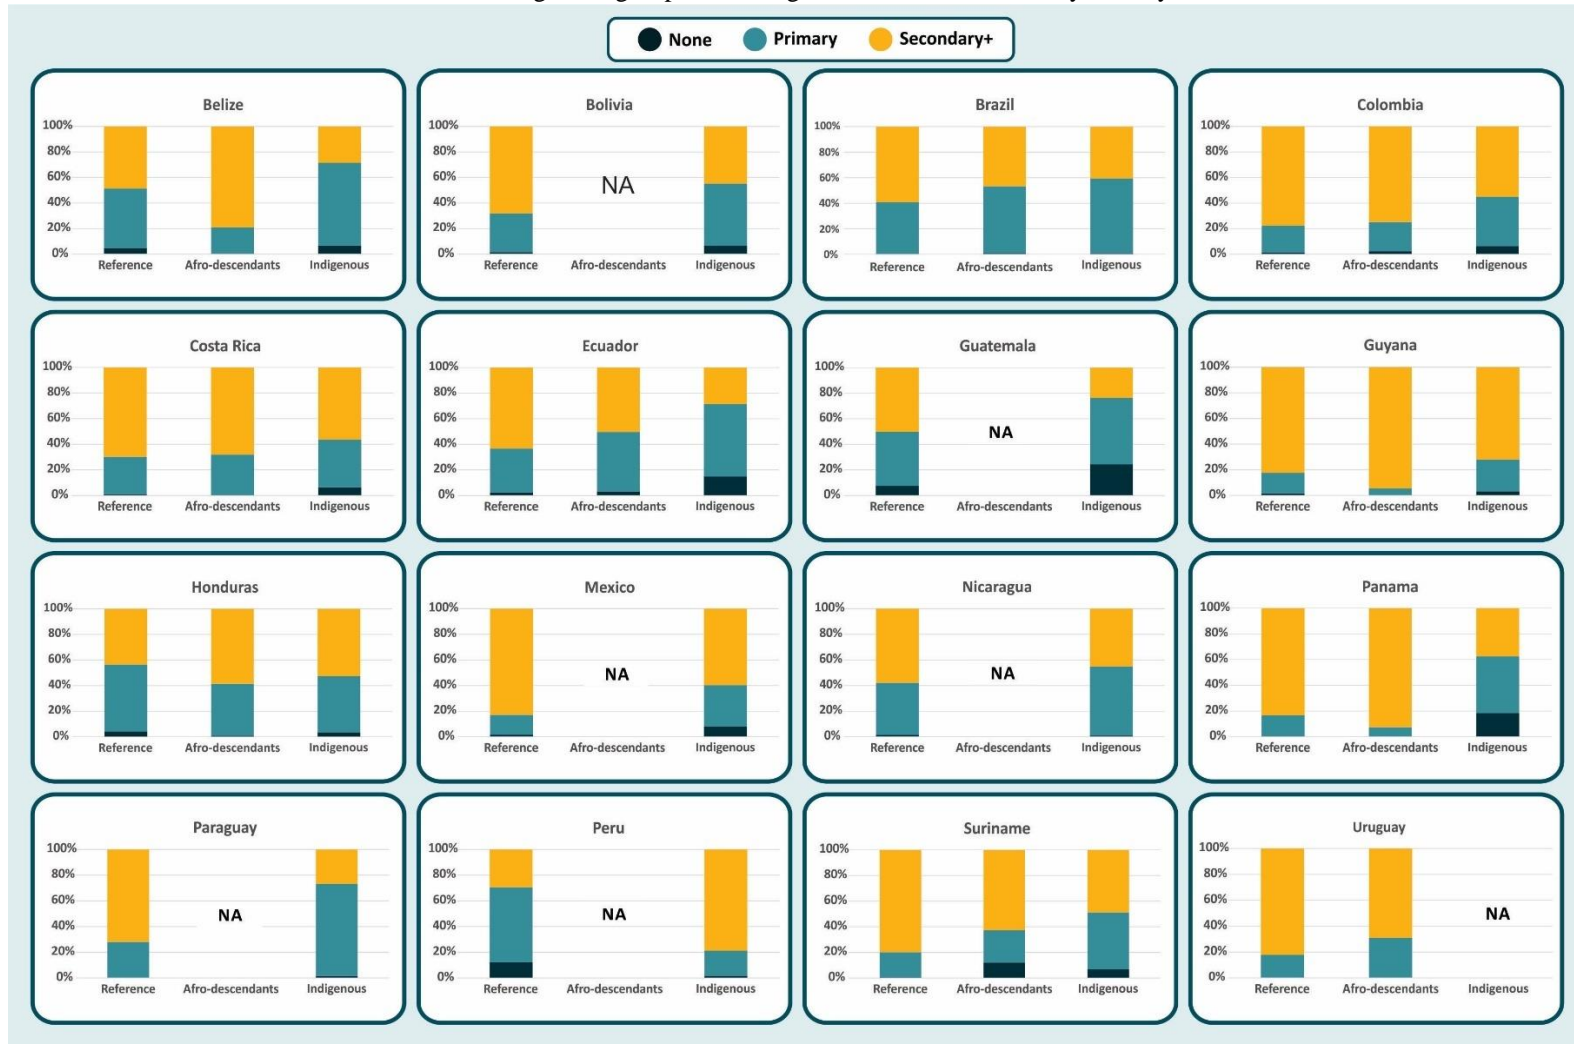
None Primary Secondary+

Belize
100%
80%
60%
40%
20%
0%
Reference Afro-descendants Indigenous

Bolivia
100%
80%
60%
40%
20%
0%
NA
Reference Afro-descendants Indigenous

Brazil
100%
80%
60%
40%
20%
0%
Reference Afro-descendants Indigenous

Colombia
100%
80%
60%
40%
20%
0%
Reference Afro-descendants Indigenous

Costa Rica
100%
80%
60%
40%
20%
0%
Reference Afro-descendants Indigenous

Ecuador
100%
80%
60%
40%
20%
0%
Reference Afro-descendants Indigenous

Guatemala
100%
80%
60%
40%
20%
0%
NA
Reference Afro-descendants Indigenous

Guyana
100%
80%
60%
40%
20%
0%
Reference Afro-descendants Indigenous

Honduras
100%
80%
60%
40%
20%
0%
Reference Afro-descendants Indigenous

Mexico
100%
80%
60%
40%
20%
0%
NA
Reference Afro-descendants Indigenous

Nicaragua
100%
80%
60%
40%
20%
0%
NA
Reference Afro-descendants Indigenous

Panama
100%
80%
60%
40%
20%
0%
Reference Afro-descendants Indigenous

Paraguay
100%
80%
60%
40%
20%
0%
NA
Reference Afro-descendants Indigenous

Peru
100%
80%
60%
40%
20%
0%
NA
Reference Afro-descendants Indigenous

Suriname
100%
80%
60%
40%
20%
0%
Reference Afro-descendants Indigenous

Uruguay
100%
80%
60%
40%
20%
0%
NA
Reference Afro-descendants Indigenous